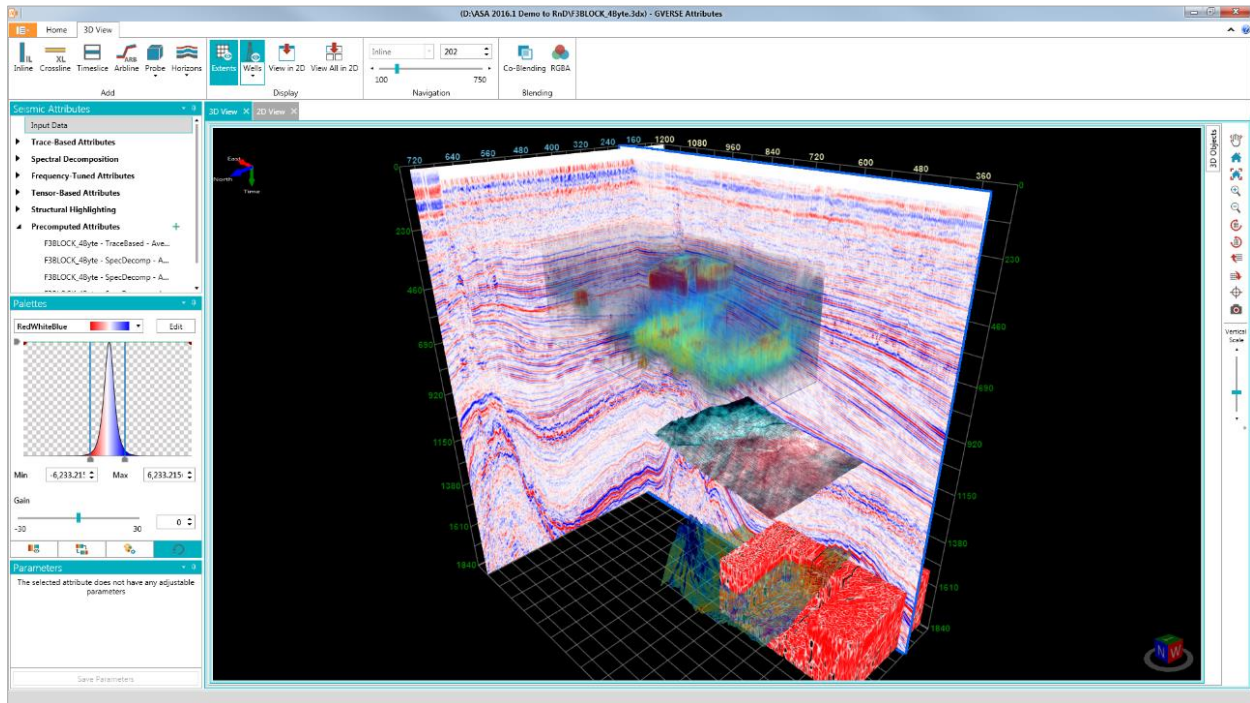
(D:\ASA 2016.1 Demo to RnD\F3BLOCK_4Byte.3dx) - GVERSE Attributes

Home 3D View

IL Inline XL Crossline Timeslice ARB Arbline Probe Horizons
Add

Extents Wells View in 2D View All in 2D
Display

Inline 202
100 750
Navigation

Co-Blending RGBA
Blending

Seismic Attributes
Input Data
Trace-Based Attributes
Spectral Decomposition
Frequency-Tuned Attributes
Tensor-Based Attributes
Structural Highlighting
Precomputed Attributes
F3BLOCK_4Byte - TraceBased - Ave...
F3BLOCK_4Byte - SpecDecomp - A...
F3BLOCK_4Byte - SpecDecomp - A...

Palettes
RedWhiteBlue Edit
Min -6,233.21 Max 6,233.215
Gain
-30 30 0

Parameters
The selected attribute does not have any adjustable parameters

Save Parameters

3D View 2D View

East
North
Time

720 640 560 480 400 320 240 160 1200 1080 960 840 720 600 480 360

0 230 460 690 920 1150 1380 1610 1840

0 230 460 690 920 1150 1380 1610 1840

3D Objects

Vertical Scale

N W